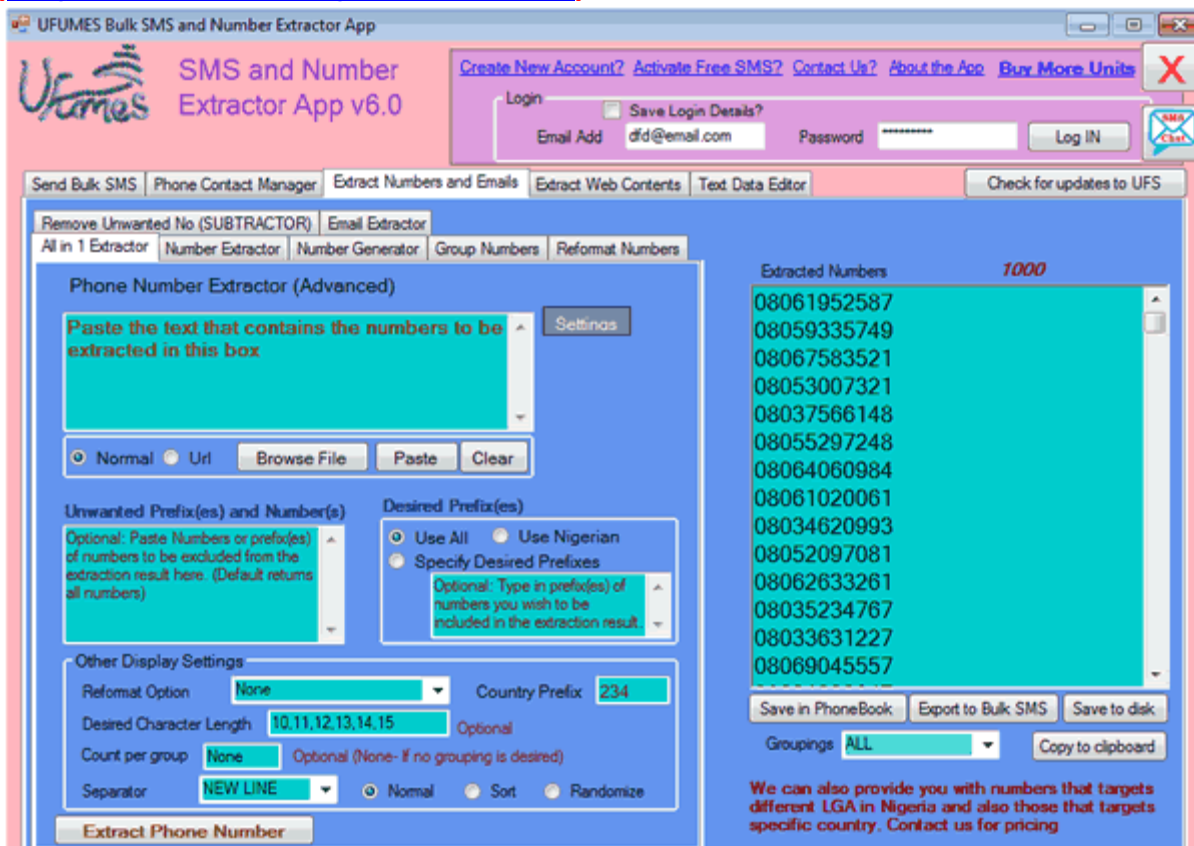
UFUMES Bulk SMS and Number Extractor App

Ufumes

SMS and Number Extractor App v6.0

Create New Account? Activate Free SMS? Contact Us? About the App Buy More Units

Login
Save Login Details?
Email Add dfd@email.com Password ********** Log IN

SMS Chat

Send Bulk SMS | Phone Contact Manager | Extract Numbers and Emails | Extract Web Contents | Text Data Editor

Check for updates to UFS

Remove Unwanted No (SUBTRACTOR) | Email Extractor
All in 1 Extractor | Number Extractor | Number Generator | Group Numbers | Reformat Numbers

Phone Number Extractor (Advanced)

Paste the text that contains the numbers to be extracted in this box

Settings

Normal Url Browse File Paste Clear

Unwanted Prefix(es) and Number(s)

Optional: Paste Numbers or prefix(es) of numbers to be excluded from the extraction result here. (Default returns all numbers)

Desired Prefix(es)
Use All Use Nigerian
Specify Desired Prefixes

Optional: Type in prefix(es) of numbers you wish to be included in the extraction result.

Other Display Settings
Reformat Option None
Country Prefix 234
Desired Character Length 10,11,12,13,14,15 Optional
Count per group None Optional (None- If no grouping is desired)
Separator NEW LINE Normal Sort Randomize

Extract Phone Number

Extracted Numbers 1000

08061952587
08059335749
08067583521
08053007321
08037566148
08055297248
08064060984
08061020061
08034620993
08052097081
08062633261
08035234767
08033631227
08069045557

Save in PhoneBook Export to Bulk SMS Save to disk

Groupings ALL Copy to clipboard

We can also provide you with numbers that targets different LGA in Nigeria and also those that targets specific country. Contact us for pricing